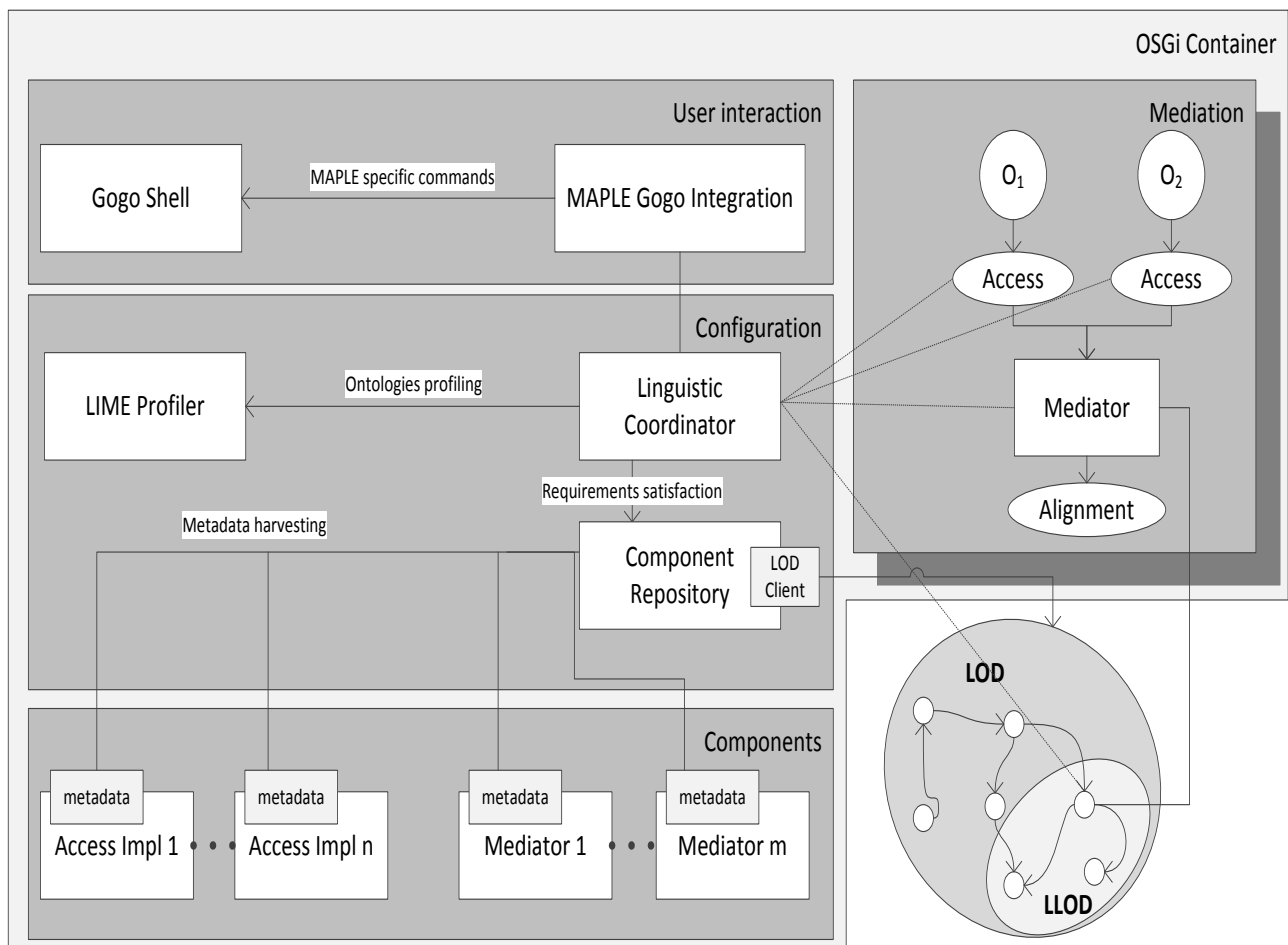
OSGi Container

User interaction

Gogo Shell

MAPLE specific commands

MAPLE Gogo Integration

Mediation

$O_1$

$O_2$

Access

Access

Configuration

LIME Profiler

Ontologies profiling

Linguistic Coordinator

Mediator

Requirements satisfaction

Alignment

Metadata harvesting

Component Repository

LOD Client

LOD

Components

metadata

Access Impl 1

metadata

Access Impl n

metadata

Mediator 1

metadata

Mediator m

LLOD